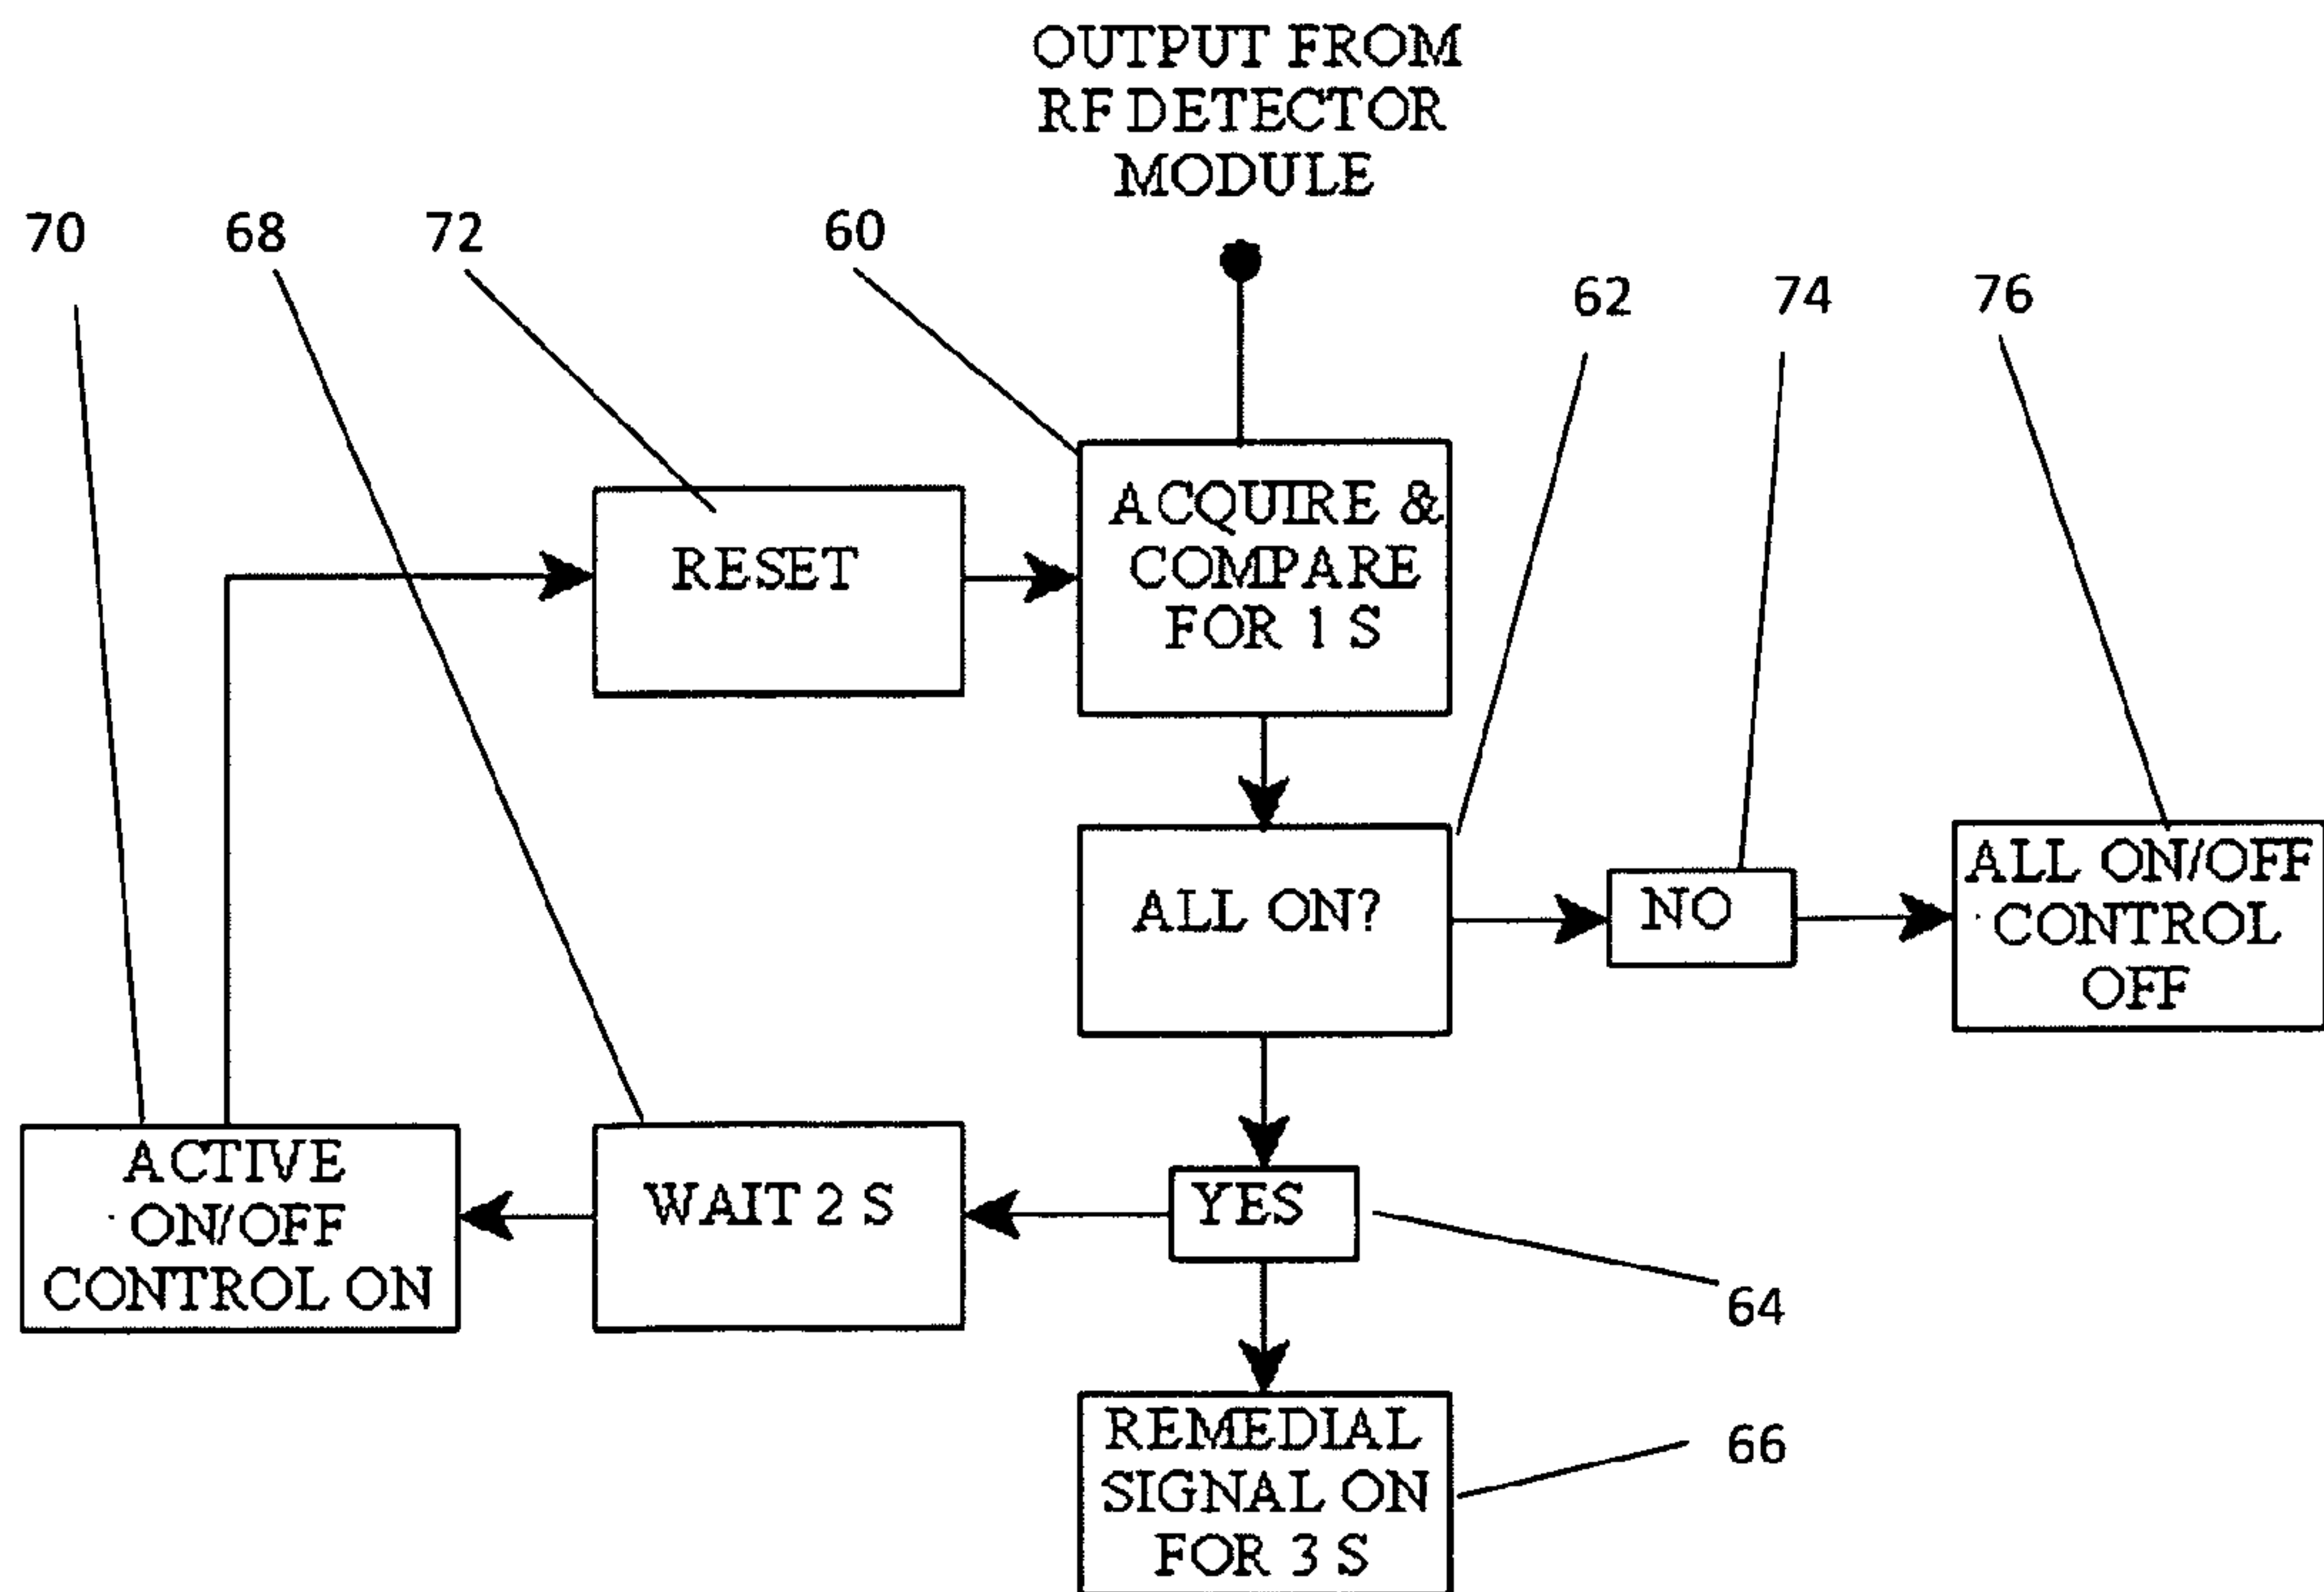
OUTPUT FROM RF DETECTOR MODULE

70

68

72

60

62

74

76

RESET

ACQUIRE & COMPARE FOR 1 S

ALL ON?

NO

ALL ON/OFF CONTROL OFF

ACTIVE ON/OFF CONTROL ON

WAIT 2 S

YES

64

REMEDIAL SIGNAL ON FOR 3 S

66